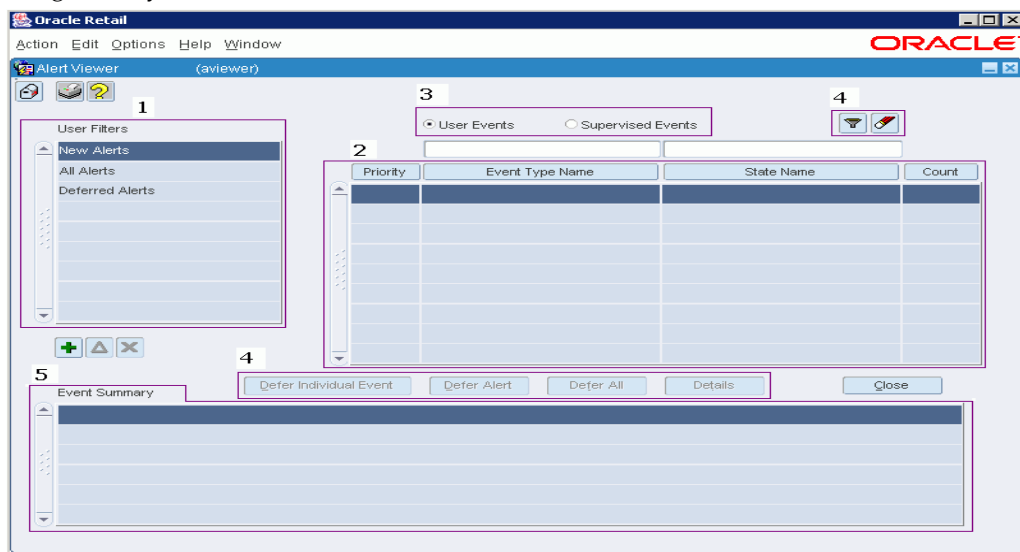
Oracle Retail

Action Edit Options Help Window

ORACLE

Alert Viewer (aviewer)

1

User Filters

New Alerts

All Alerts

Deferred Alerts

3

User Events

Supervised Events

4

2

| Priority | Event Type Name | State Name | Count |
|---|---|---|---|
| | | | |

4

5

Event Summary

Defer Individual Event

Defer Alert

Defer All

Details

Close